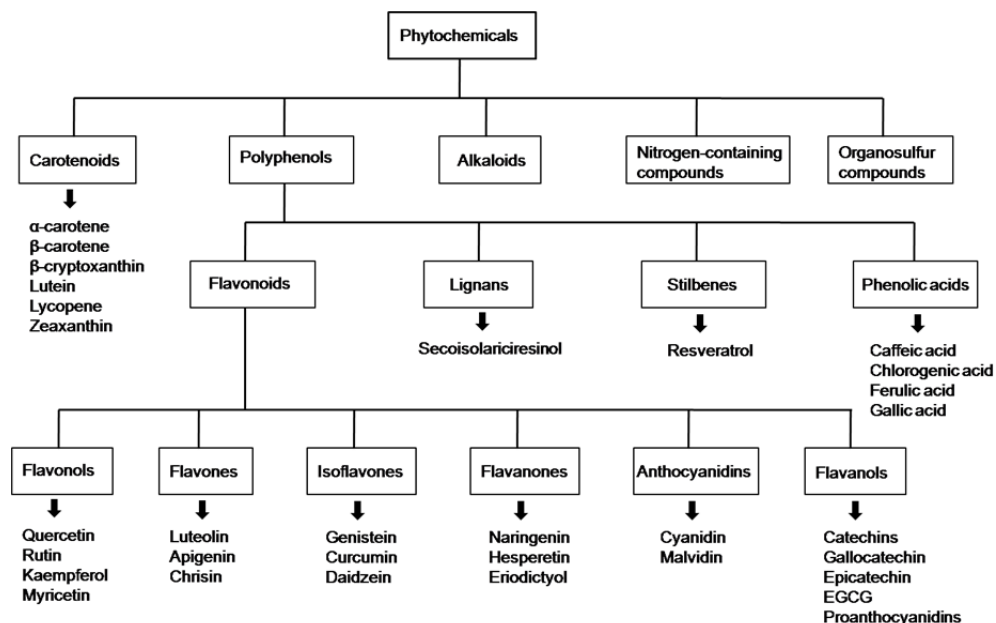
Phytochemicals

Carotenoids

α-carotene
β-carotene
β-cryptoxanthin
Lutein
Lycopene
Zeaxanthin

Polyphenols

Alkaloids

Nitrogen-containing compounds

Organosulfur compounds

Flavonoids

Lignans

Secoisolariciresinol

Stilbenes

Resveratrol

Phenolic acids

Caffeic acid
Chlorogenic acid
Ferulic acid
Gallic acid

Flavonols

Quercetin
Rutin
Kaempferol
Myricetin

Flavones

Luteolin
Apigenin
Chrisin

Isoflavones

Genistein
Curcumin
Daidzein

Flavanones

Naringenin
Hesperetin
Eriodictyol

Anthocyanidins

Cyanidin
Malvidin

Flavanols

Catechins
Gallocatechin
Epicatechin
EGCG
Proanthocyanidins